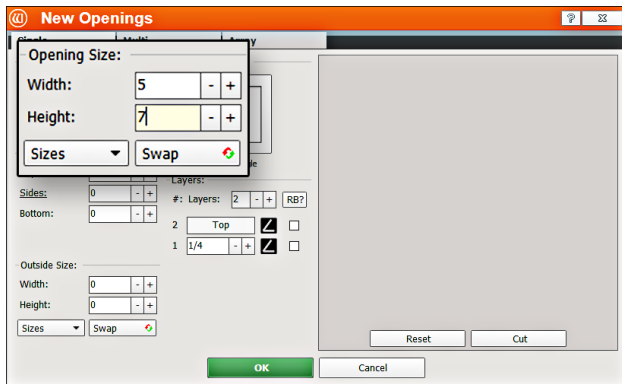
New Openings

?

Single Multi Array

Opening Size:

Width: 5 - +

Height: 7 - +

Sizes Swap

Sides: 0 - +

Bottom: 0 - +

Outside Size:

Width: 0 - +

Height: 0 - +

Sizes Swap

Layers:

#: Layers: 2 - + RB?

2 Top

1 1/4 - +

Reset Cut

OK Cancel